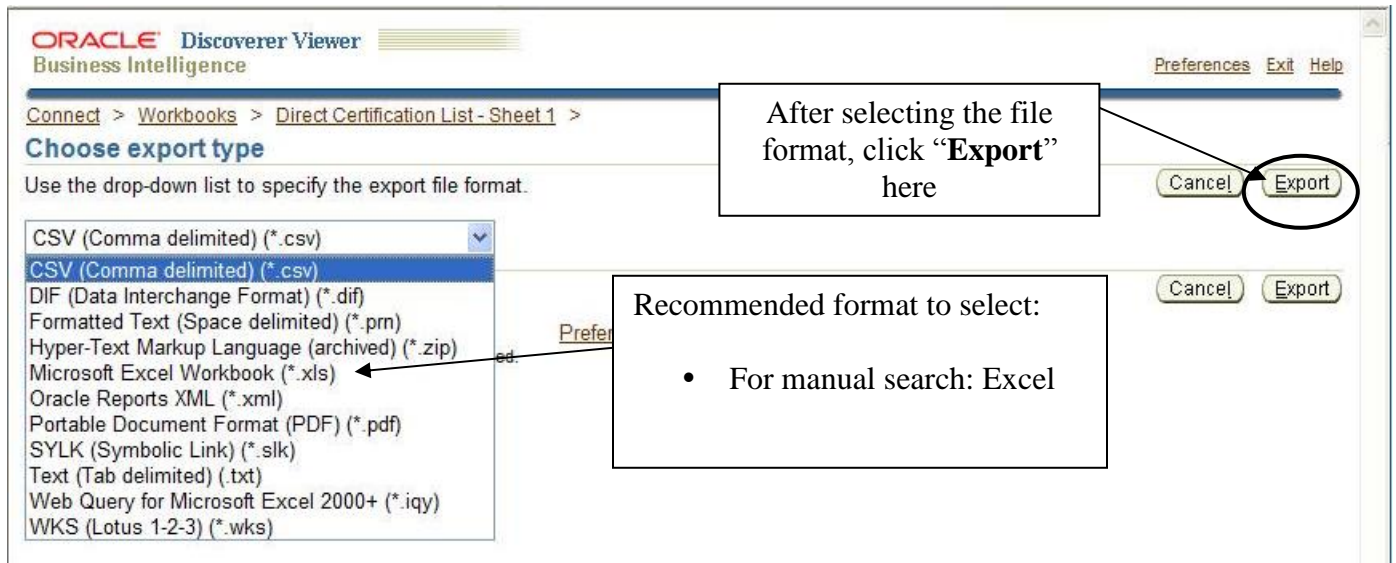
ORACLE Discoverer Viewer
Business Intelligence

Preferences Exit Help

Connect > Workbooks > Direct Certification List - Sheet 1 >

Choose export type

Use the drop-down list to specify the export file format.

After selecting the file format, click "**Export**" here

Cancel Export

CSV (Comma delimited) (*.csv)

CSV (Comma delimited) (*.csv)
DIF (Data Interchange Format) (*.dif)
Formatted Text (Space delimited) (*.prn)
Hyper-Text Markup Language (archived) (*.zip)
Microsoft Excel Workbook (*.xls)
Oracle Reports XML (*.xml)
Portable Document Format (PDF) (*.pdf)
SYLK (Symbolic Link) (*.slk)
Text (Tab delimited) (.txt)
Web Query for Microsoft Excel 2000+ (*.iqy)
WKS (Lotus 1-2-3) (*.wks)

Cancel Export

Prefe

ed.

Recommended format to select:

• For manual search: Excel